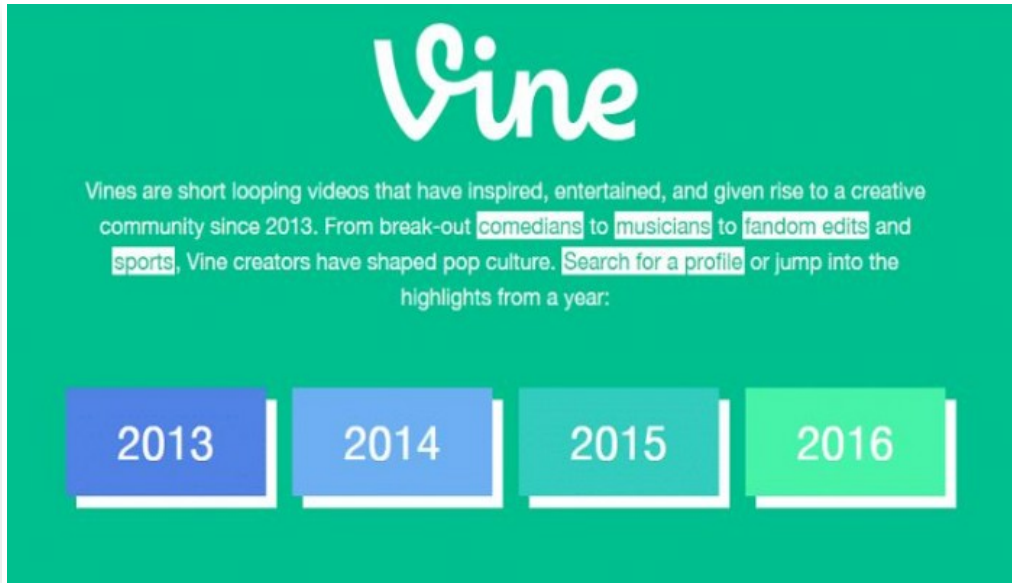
Vine

Vines are short looping videos that have inspired, entertained, and given rise to a creative community since 2013. From break-out comedians to musicians to fandom edits and sports, Vine creators have shaped pop culture. Search for a profile or jump into the highlights from a year:

2013

2014

2015

2016